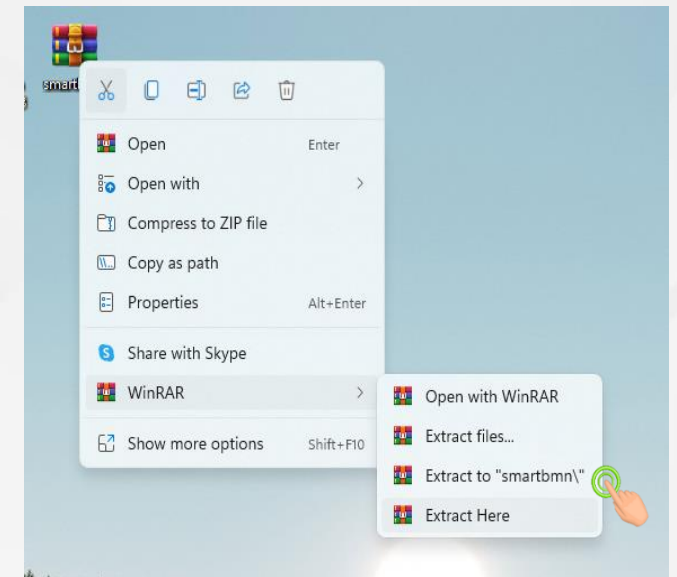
smart

Open Enter
Open with >
Compress to ZIP file
Copy as path
Properties Alt+Enter
Share with Skype
WinRAR >
Show more options Shift+F10

Open with WinRAR
Extract files...
Extract to "smartbmn\"
Extract Here